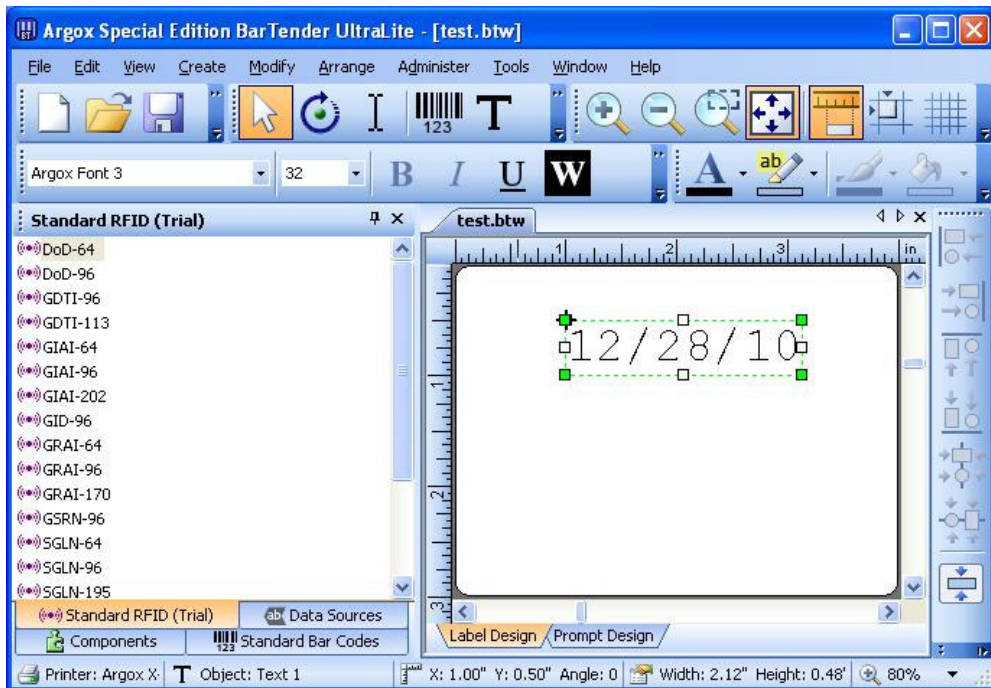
Argox Special Edition BarTender UltraLite - [test.btw]

File Edit View Create Modify Arrange Administer Tools Window Help

123 T

Argox Font 3 32 B I U W

Standard RFID (Trial)

DoD-64
DoD-96
GDTI-96
GDTI-113
GIAI-64
GIAI-96
GIAI-202
GID-96
GRAI-64
GRAI-96
GRAI-170
GSRN-96
SGLN-64
SGLN-96
SGLN-195

Standard RFID (Trial) Data Sources
Components Standard Bar Codes

test.btw

1 2 3 in

1 2 3

12/28/10

Label Design Prompt Design

Printer: Argox X: T Object: Text 1 X: 1.00" Y: 0.50" Angle: 0 Width: 2.12" Height: 0.48' 80%